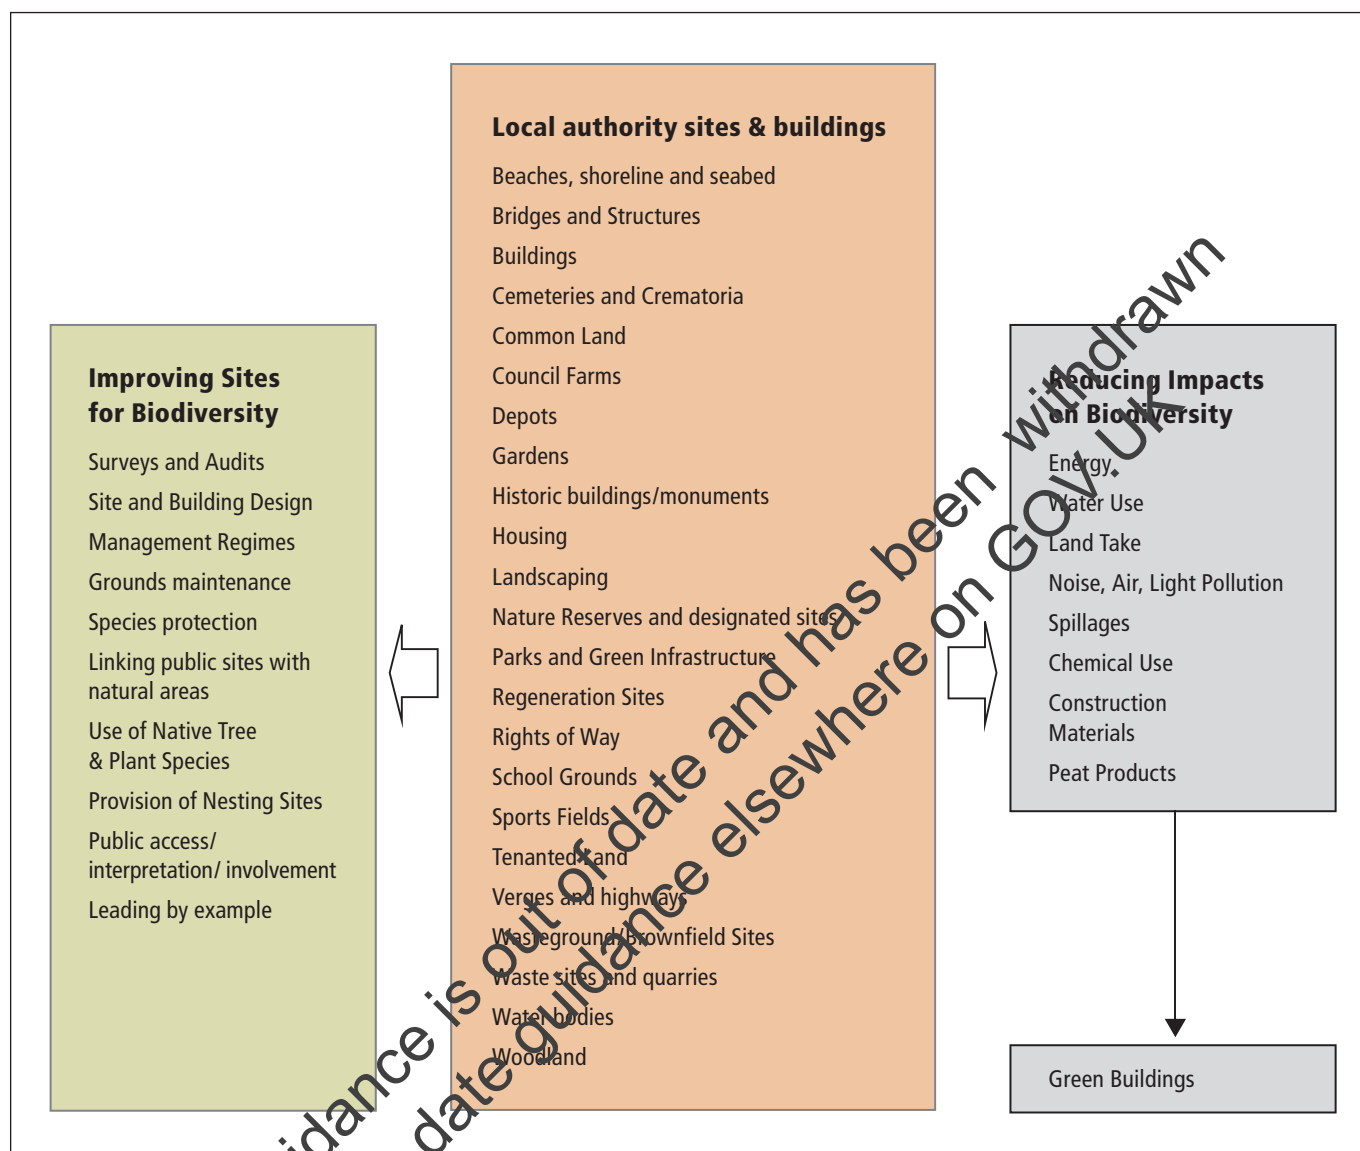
Improving Sites for Biodiversity

Surveys and Audits
Site and Building Design
Management Regimes
Grounds maintenance
Species protection
Linking public sites with natural areas
Use of Native Tree & Plant Species
Provision of Nesting Sites
Public access/ interpretation/ involvement
Leading by example

Local authority sites & buildings

Beaches, shoreline and seabed
Bridges and Structures
Buildings
Cemeteries and Crematoria
Common Land
Council Farms
Depots
Gardens
Historic buildings/monuments
Housing
Landscaping
Nature Reserves and designated sites
Parks and Green Infrastructure
Regeneration Sites
Rights of Way
School Grounds
Sports Fields
Tenanted Land
Verges and highways
Wasteground/Brownfield Sites
Waste sites and quarries
Water bodies
Woodland

Reducing Impacts on Biodiversity

Energy
Water Use
Land Take
Noise, Air, Light Pollution
Spillages
Chemical Use
Construction Materials
Peat Products

Green Buildings

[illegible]idance is out of date and has been withdrawn
date guidance elsewhere on GOV.UK